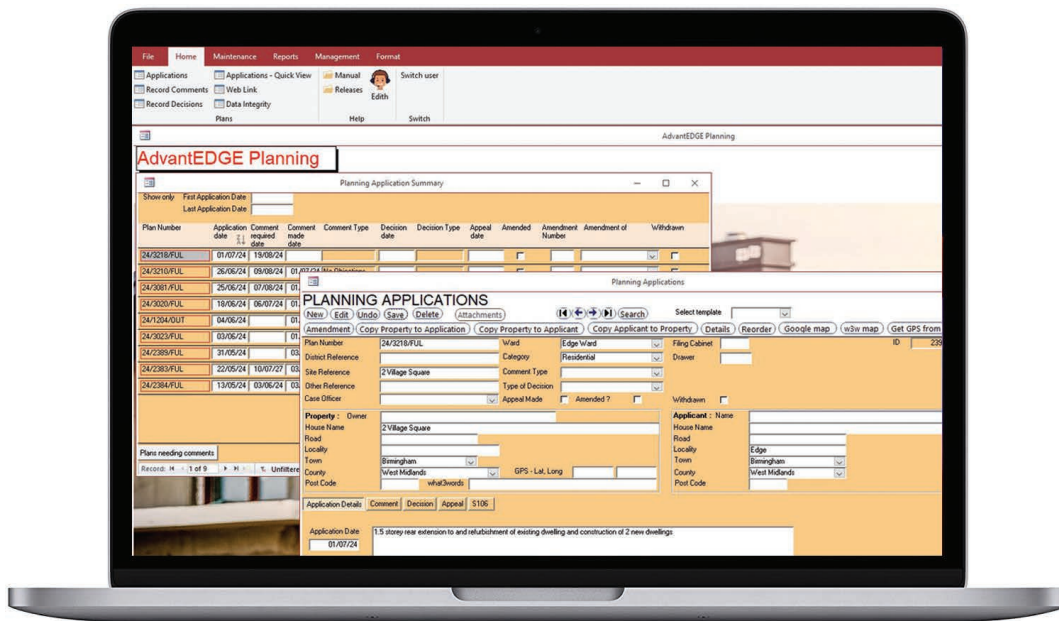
File Home Maintenance Reports Management Format

Applications
Record Comments
Record Decisions
Applications - Quick View
Web Link
Data Integrity
Plans
Manual
Releases
Edith
Help
Switch user
Switch

AdvantEDGE Planning

AdvantEDGE Planning

Planning Application Summary

Show only First Application Date
Last Application Date

| Plan Number | Application date | Comment required date | Comment made date | Comment Type | Decision date | Decision Type | Appeal date | Amended | Amendment Number | Amendment of | Withdrawn |
|---|---|---|---|---|---|---|---|---|---|---|---|
| 24/3218/FUL | 01/07/24 | 19/08/24 | | | | | | | | | |
| 24/3210/FUL | 26/06/24 | 09/08/24 | 01/07/24 | No Objections | | | | | | | |
| 24/3081/FUL | 25/06/24 | 07/08/24 | 01 | | | | | | | | |
| 24/3020/FUL | 18/06/24 | 06/07/24 | 01 | | | | | | | | |
| 24/1204/OUT | 04/06/24 | | 01 | | | | | | | | |
| 24/3023/FUL | 03/06/24 | | 01 | | | | | | | | |
| 24/2389/FUL | 31/05/24 | | 03 | | | | | | | | |
| 24/2383/FUL | 22/05/24 | 10/07/27 | 03 | | | | | | | | |
| 24/2384/FUL | 13/05/24 | 03/06/24 | 03 | | | | | | | | |

Plans needing comments
Record: 1 of 9 Unfiltered

Planning Applications

PLANNING APPLICATIONS
New Edit Undo Save Delete Attachments Search Select template
Amendment Copy Property to Application Copy Property to Applicant Copy Applicant to Property Details Reorder Google map w3w map Get GPS from

Plan Number 24/3218/FUL
District Reference
Site Reference 2 Village Square
Other Reference
Case Officer
Ward Edge Ward
Category Residential
Comment Type
Type of Decision
Appeal Made Amended ?
Filing Cabinet
Drawer
ID 239
Withdrawn

Property : Owner
House Name 2 Village Square
Road
Locality
Town Birmingham
County West Midlands
Post Code
GPS - Lat, Long
what3words

Applicant : Name
House Name
Road
Locality Edge
Town Birmingham
County West Midlands
Post Code

Application Details Comment Decision Appeal S106

Application Date
01/07/24
1.5 storey rear extension to and refurbishment of existing dwelling and construction of 2 new dwellings